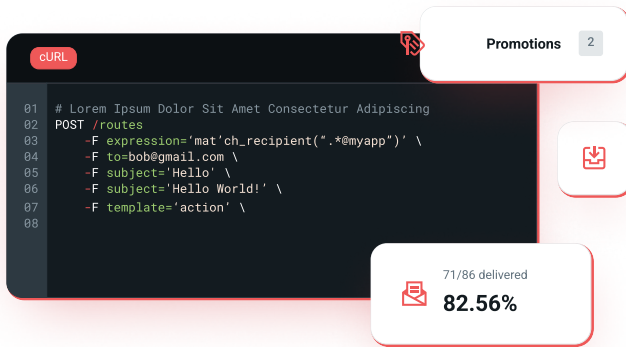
cURL

Promotions 2

01 # Lorem Ipsum Dolor Sit Amet Consectetur Adipiscing
02 POST /routes
03 -F expression='mat'ch_recipient(".*@myapp")' \
04 -F to=bob@gmail.com \
05 -F subject='Hello' \
06 -F subject='Hello World!' \
07 -F template='action' \
08

71/86 delivered
82.56%